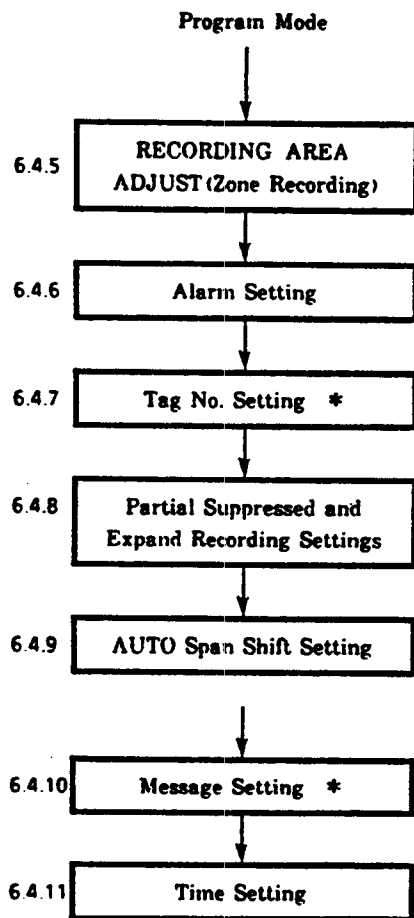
Program Mode

6.4.5 RECORDING AREA ADJUST (Zone Recording)

6.4.6 Alarm Setting

6.4.7 Tag No. Setting *

6.4.8 Partial Suppressed and Expand Recording Settings

6.4.9 AUTO Span Shift Setting

6.4.10 Message Setting *

6.4.11 Time Setting